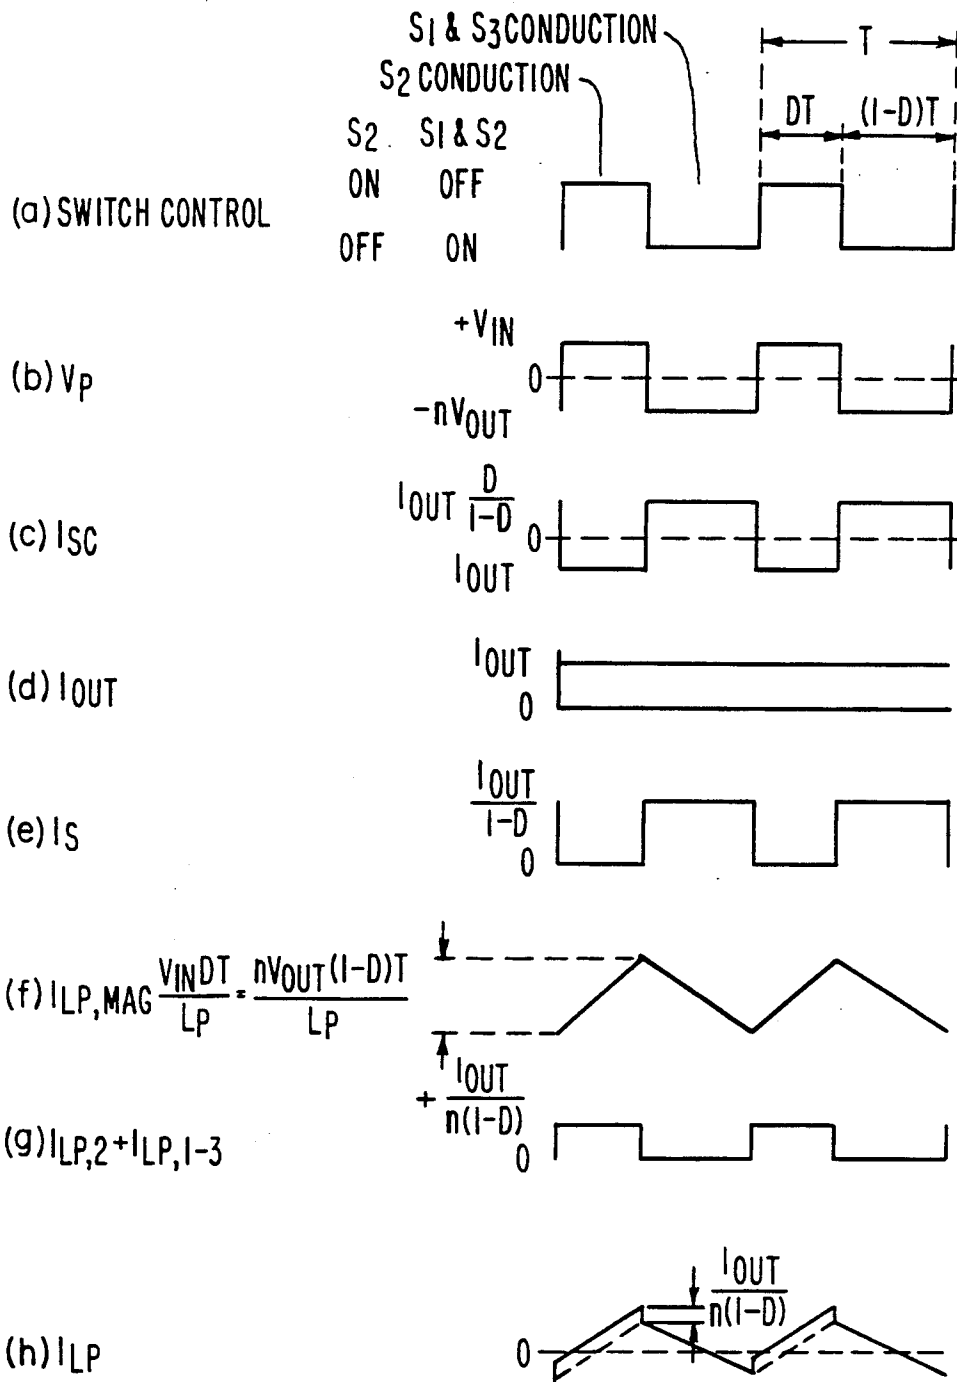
$S_1$ & $S_3$ CONDUCTION
$S_2$ CONDUCTION
T
DT
(1-D)T
$S_2$ $S_1$ & $S_2$
ON OFF
(a) SWITCH CONTROL
OFF ON

$+V_{IN}$
(b) $V_P$
0
$-nV_{OUT}$

$I_{OUT}\frac{D}{1-D}$
(c) $I_{SC}$
0
$I_{OUT}$

$I_{OUT}$
(d) $I_{OUT}$
0

$\frac{I_{OUT}}{1-D}$
(e) $I_S$
0

(f) $I_{LP,MAG}$ $\frac{V_{IN}DT}{L_P}=\frac{nV_{OUT}(1-D)T}{L_P}$

$+\frac{I_{OUT}}{n(1-D)}$
(g) $I_{LP,2}+I_{LP,1-3}$
0

$\frac{I_{OUT}}{n(1-D)}$
(h) $I_{LP}$
0